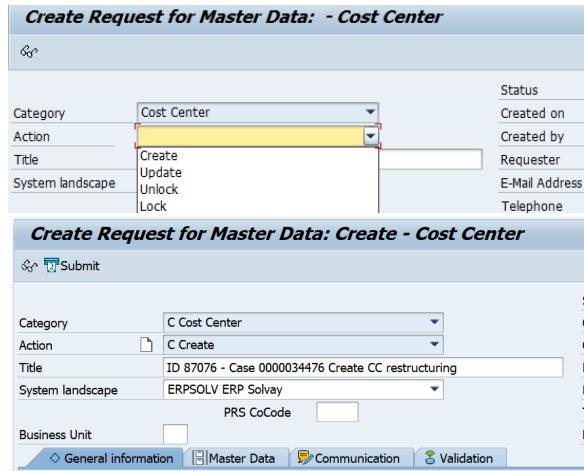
Create Request for Master Data: - Cost Center

Status

Category
Cost Center
Created on

Action
Created by

Title
Requester

System landscape
E-Mail Address

Create
Update
Unlock
Lock

Telephone

Create Request for Master Data: Create - Cost Center

Submit

Category
C Cost Center

Action
C Create

Title
ID 87076 - Case 0000034476 Create CC restructuring

System landscape
ERPSOLV ERP Solvay

PRS CoCode

Business Unit

General information
Master Data
Communication
Validation